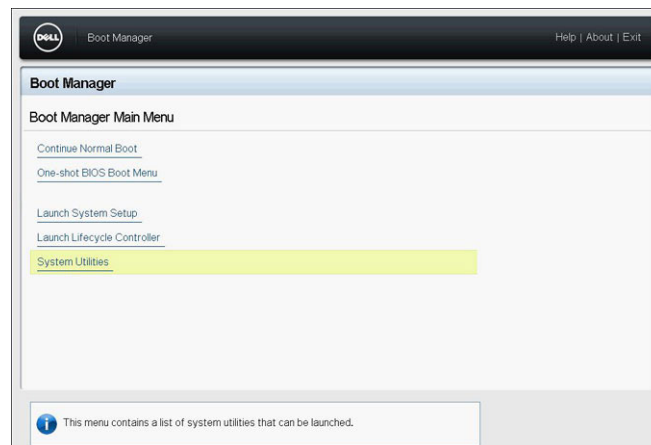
DELL

Boot Manager

Help | About | Exit

Boot Manager

Boot Manager Main Menu

Continue Normal Boot

One-shot BIOS Boot Menu

Launch System Setup

Launch Lifecycle Controller

System Utilities

This menu contains a list of system utilities that can be launched.